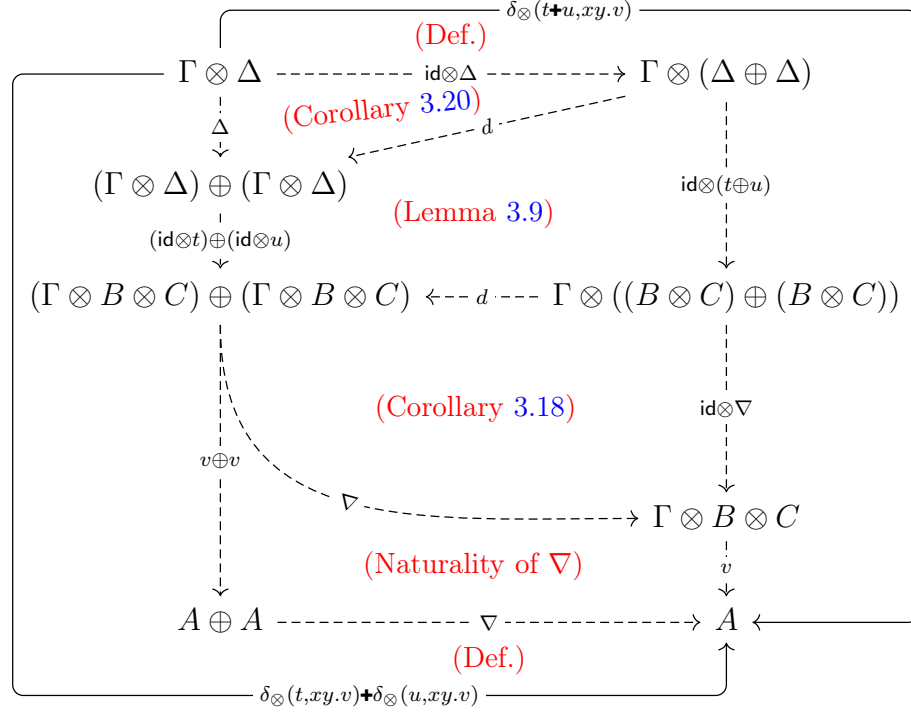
$\delta_{\otimes}(t+u, xy.v)$

(Def.)

$\Gamma \otimes \Delta$ $\mathsf{id}\otimes\Delta$ $\Gamma \otimes (\Delta \oplus \Delta)$

(Corollary 3.20)

$\Delta$

$d$

$(\Gamma \otimes \Delta) \oplus (\Gamma \otimes \Delta)$

$\mathsf{id}\otimes(t\oplus u)$

(Lemma 3.9)

$(\mathsf{id}\otimes t)\oplus(\mathsf{id}\otimes u)$

$(\Gamma \otimes B \otimes C) \oplus (\Gamma \otimes B \otimes C)$ $d$ $\Gamma \otimes ((B \otimes C) \oplus (B \otimes C))$

(Corollary 3.18)

$\mathsf{id}\otimes\nabla$

$v\oplus v$

$\nabla$

$\Gamma \otimes B \otimes C$

(Naturality of $\nabla$)

$v$

$A \oplus A$ $\nabla$ $A$

(Def.)

$\delta_{\otimes}(t, xy.v) + \delta_{\otimes}(u, xy.v)$